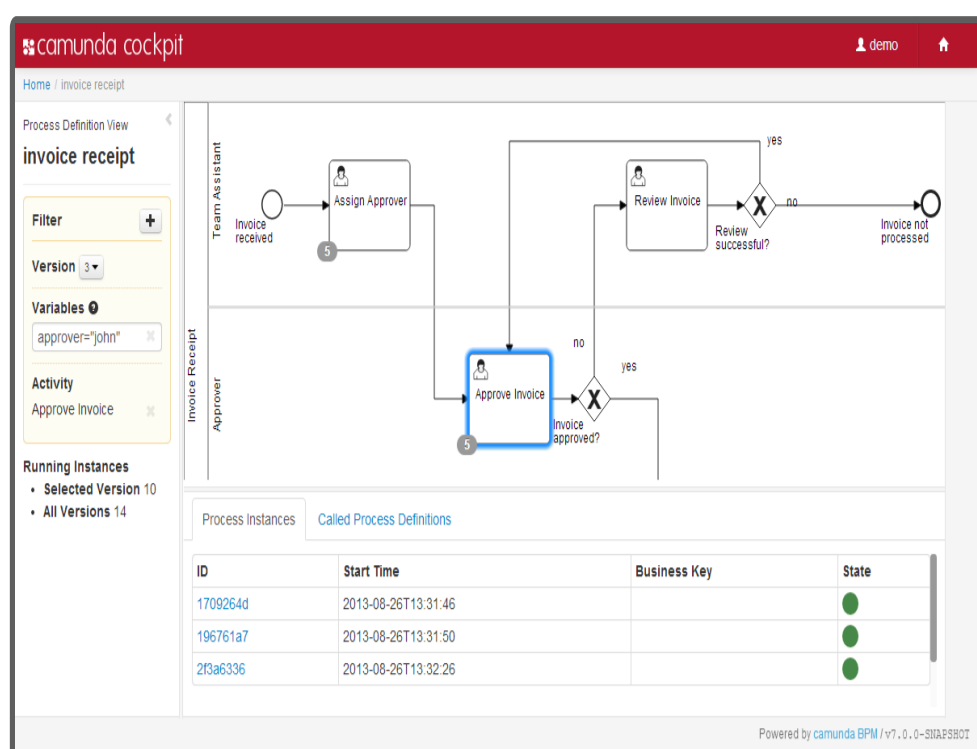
camunda cockpit

demo

Home / invoice receipt

Process Definition View

invoice receipt

Filter +

Version 3

Variables

approver="john"

Activity

Approve Invoice

Running Instances

- Selected Version 10
- All Versions 14

Invoice Receipt

Team Assistant

Approver

Invoice received

Assign Approver

5

Review Invoice

yes

no

Review successful?

Invoice not processed

no

yes

Approve Invoice

5

Invoice approved?

Process Instances

Called Process Definitions

| ID | Start Time | Business Key | State |
|---|---|---|---|
| 1709264d | 2013-08-26T13:31:46 | | |
| 196761a7 | 2013-08-26T13:31:50 | | |
| 2f3a6336 | 2013-08-26T13:32:26 | | |

Powered by camunda BPM / v7.0.0-SNAPSHOT